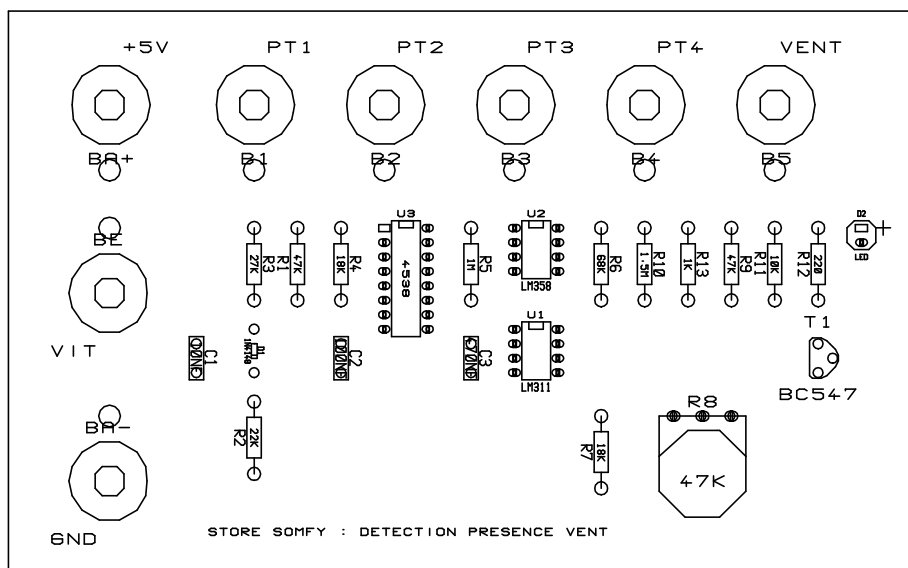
+5V
PT1
PT2
PT3
PT4
VENT
BA+
B1
B2
B3
B4
B5
BE
VIT
BA-
GND
U3
4538
U2
LM358
U1
LM311
R3
27K
R1
47K
R4
10K
R5
1M
R6
68K
R10
1.5M
R13
1K
R9
47K
R11
10K
R12
220
D2
LED
T1
BC547
C1
100N
D1
1N4148
C2
100N
C3
100N
R2
22K
R7
10K
R8
47K
STORE SOMFY : DETECTION PRESENCE VENT